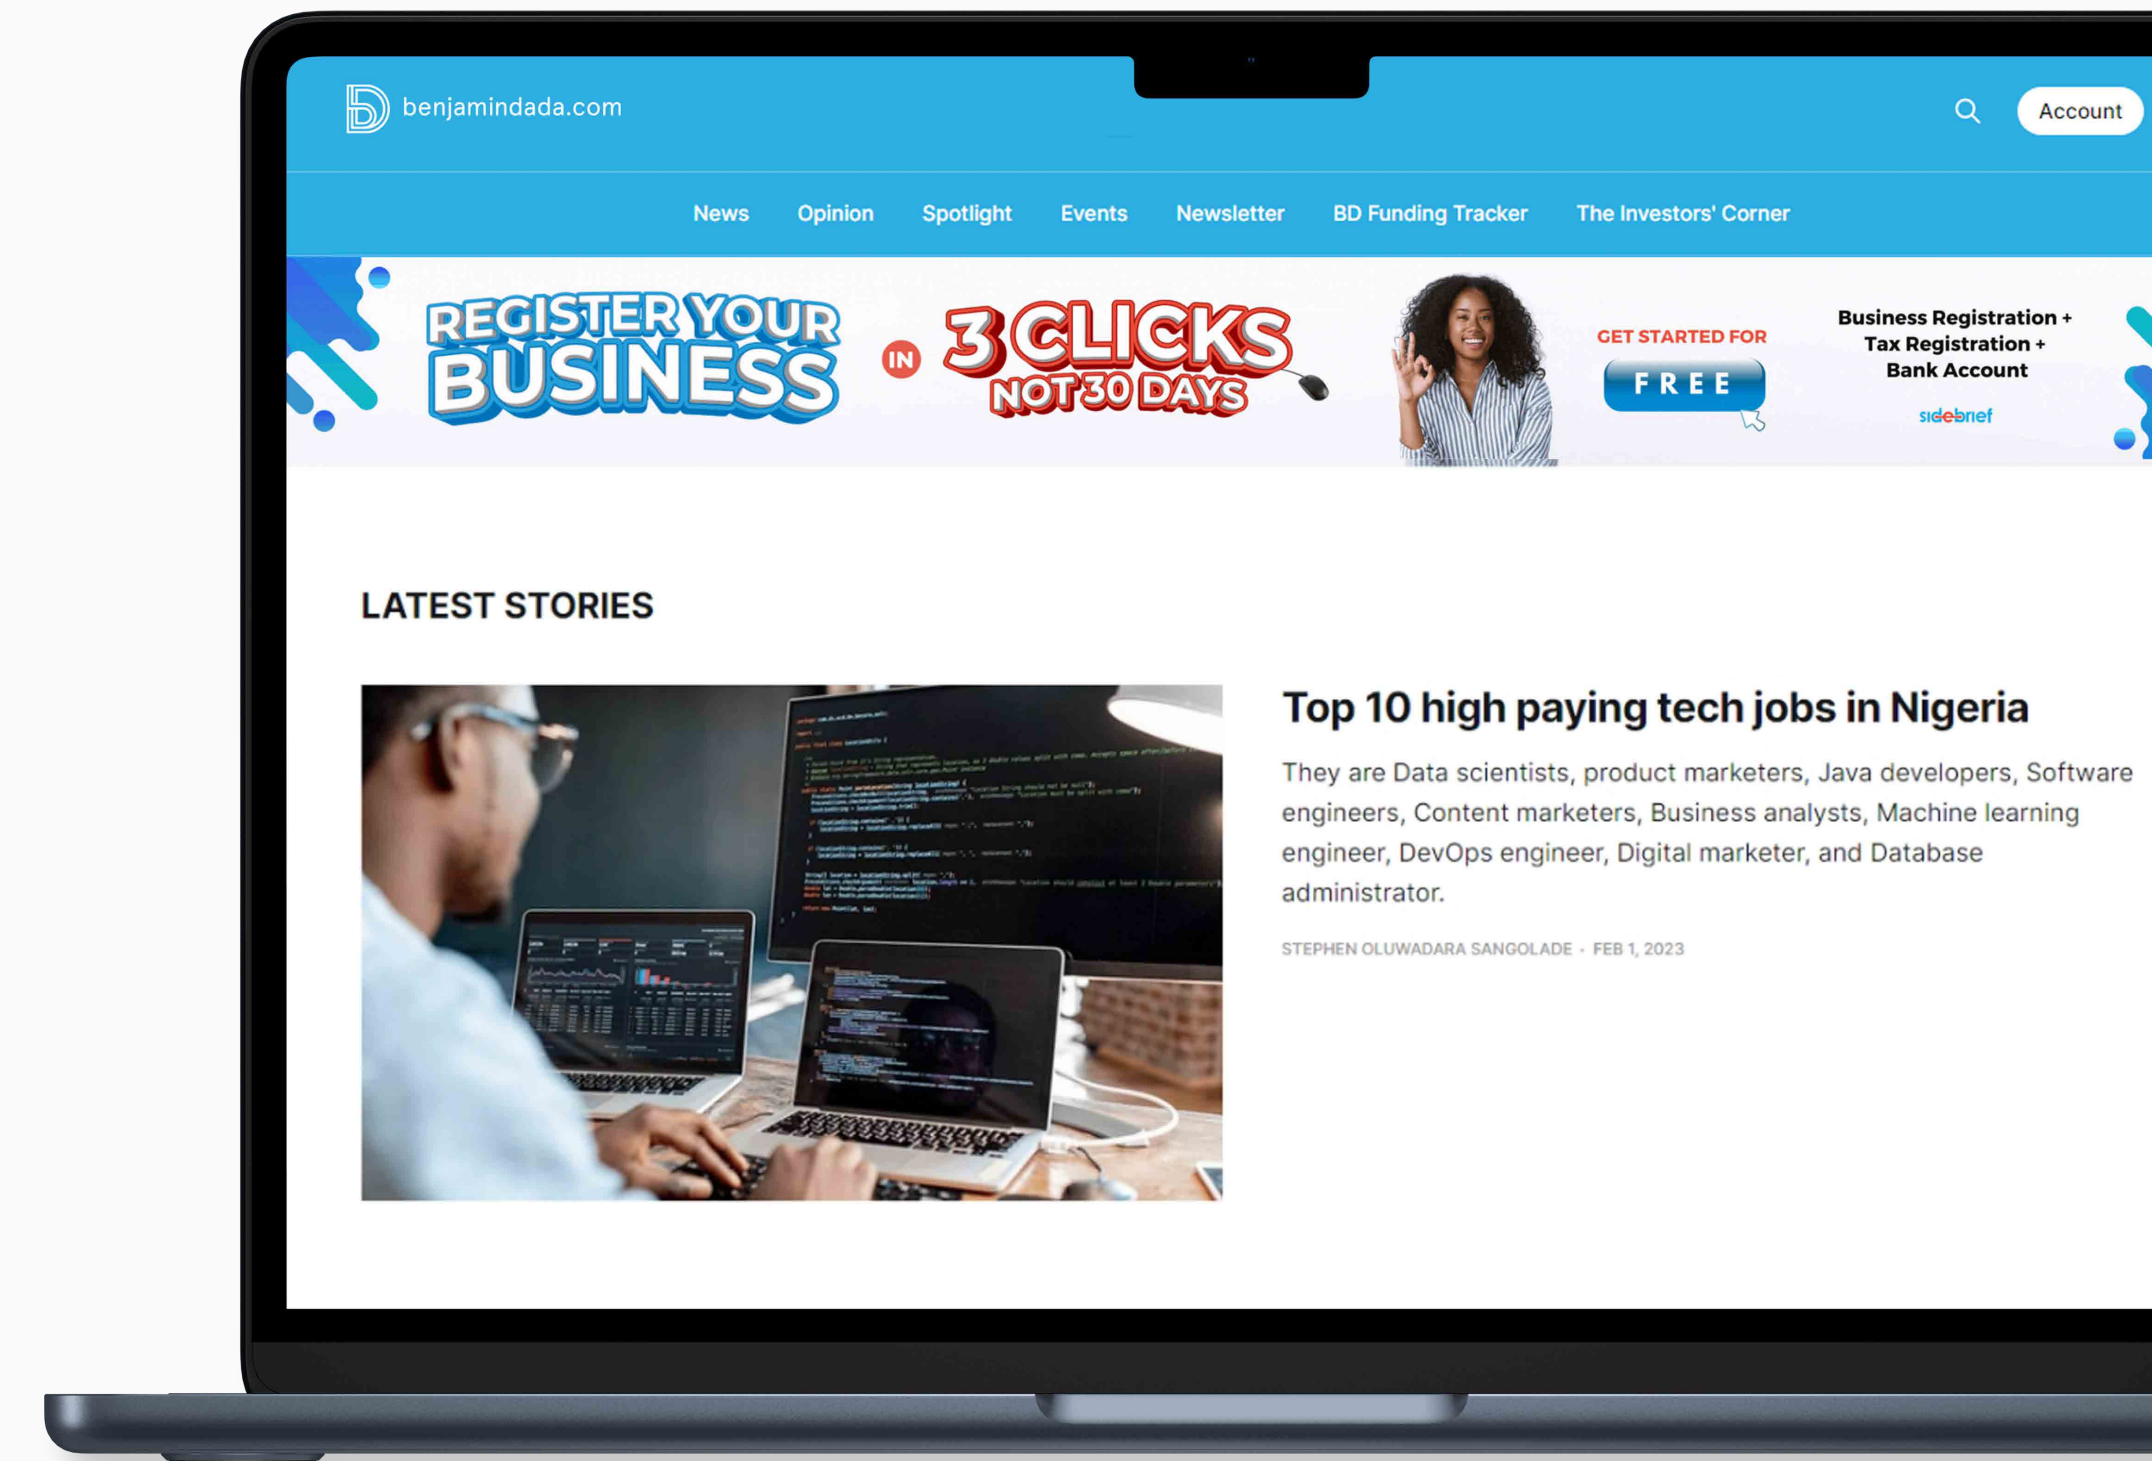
benjamindada.com

Account

News Opinion Spotlight Events Newsletter BD Funding Tracker The Investors' Corner

REGISTER YOUR BUSINESS IN 3 CLICKS NOT 30 DAYS

GET STARTED FOR FREE

Business Registration + Tax Registration + Bank Account

sidebrief

LATEST STORIES

Top 10 high paying tech jobs in Nigeria

They are Data scientists, product marketers, Java developers, Software engineers, Content marketers, Business analysts, Machine learning engineer, DevOps engineer, Digital marketer, and Database administrator.

STEPHEN OLUWADARA SANGOLADE · FEB 1, 2023